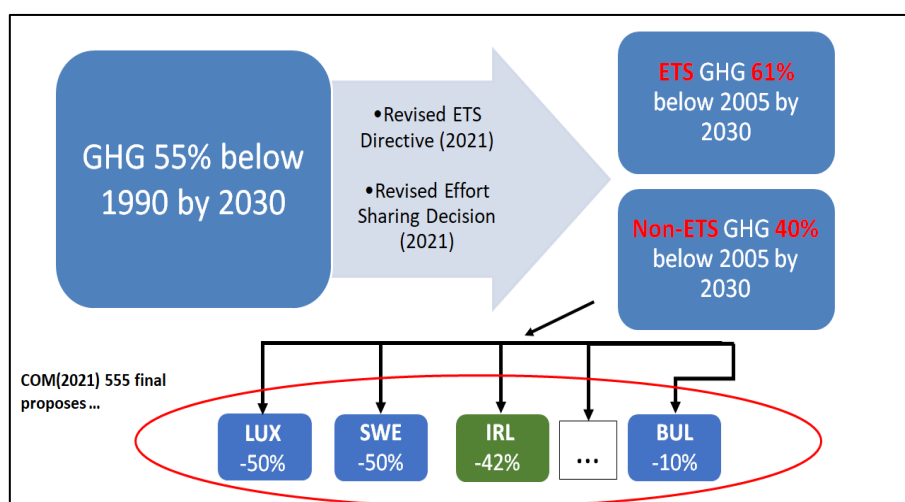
GHG 55% below 1990 by 2030

•Revised ETS Directive (2021)

•Revised Effort Sharing Decision (2021)

ETS GHG 61% below 2005 by 2030

Non-ETS GHG 40% below 2005 by 2030

COM(2021) 555 final proposes…

LUX -50%

SWE -50%

IRL -42%

…

BUL -10%